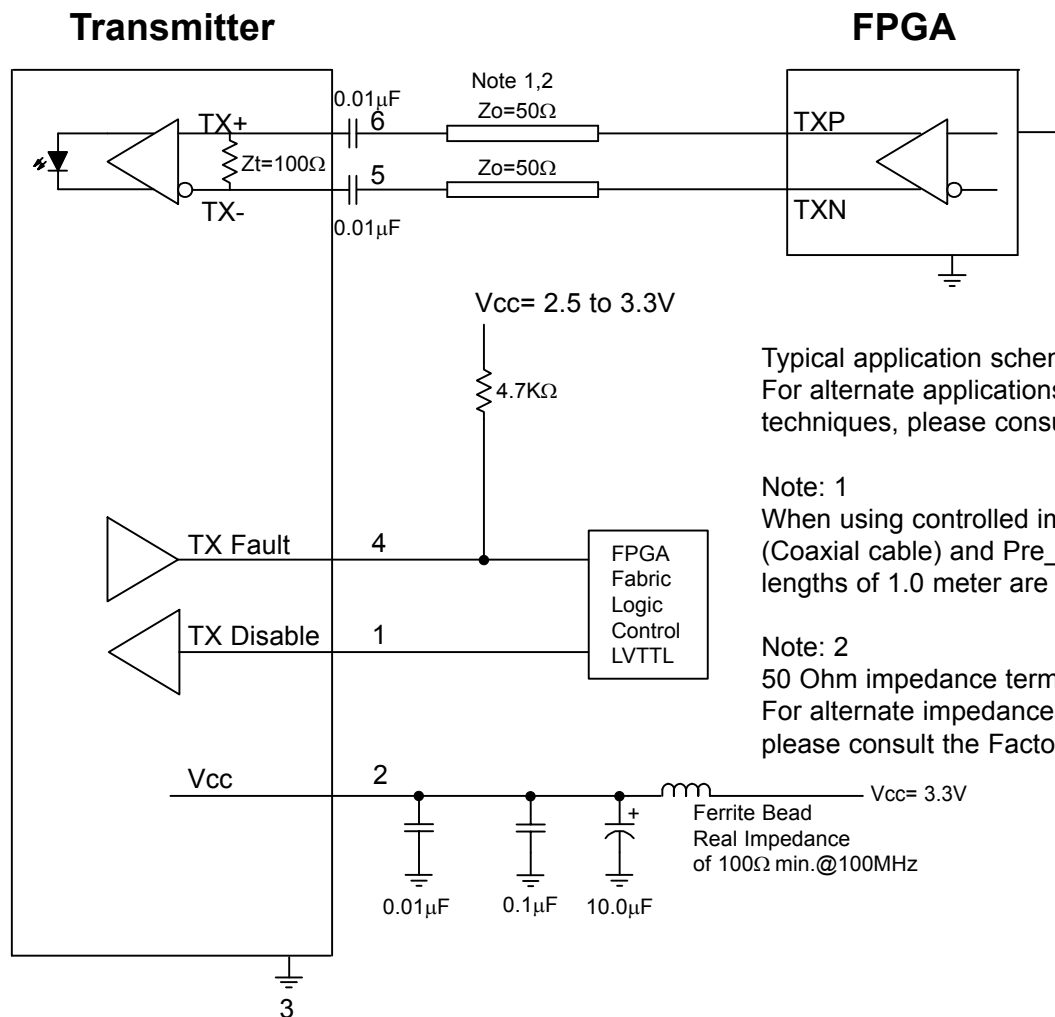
Transmitter

FPGA

Note 1,2

$0.01\mu F$

Zo=$50\Omega$

TX+

6

TXP

Zt=$100\Omega$

Zo=$50\Omega$

5

TX-

TXN

$0.01\mu F$

Vcc= 2.5 to 3.3V

$4.7K\Omega$

Typical application scher
For alternate applications
techniques, please consu

Note: 1
When using controlled in
(Coaxial cable) and Pre_
lengths of 1.0 meter are

TX Fault

4

FPGA
Fabric
Logic
Control
LVTTL

TX Disable

1

Note: 2
50 Ohm impedance term
For alternate impedance
please consult the Facto

Vcc

2

+

Vcc= 3.3V

Ferrite Bead
Real Impedance
of $100\Omega$ min.@100MHz

$0.01\mu F$

$0.1\mu F$

$10.0\mu F$

3